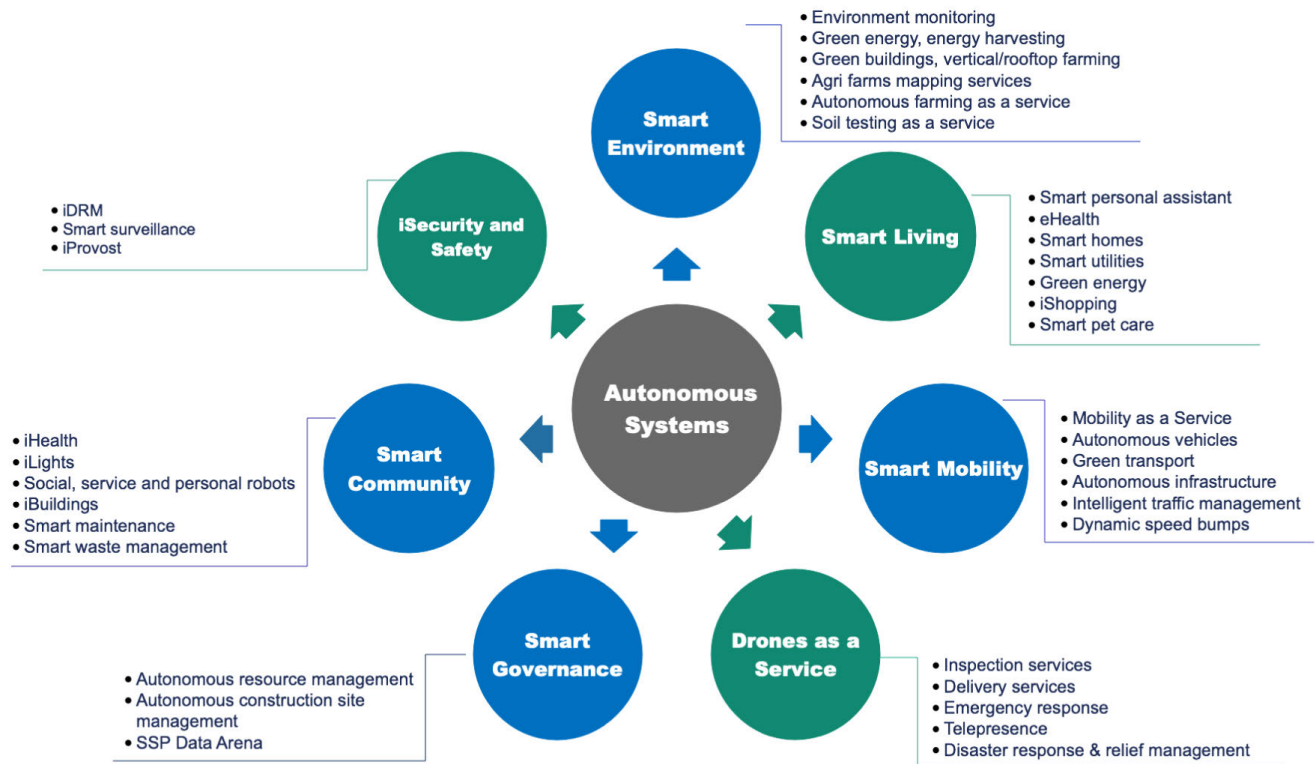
- Environment monitoring
- Green energy, energy harvesting
- Green buildings, vertical/rooftop farming
- Agri farms mapping services
- Autonomous farming as a service
- Soil testing as a service

Smart Environment

- iDRM
- Smart surveillance
- iProvost

iSecurity and Safety

Smart Living

- Smart personal assistant
- eHealth
- Smart homes
- Smart utilities
- Green energy
- iShopping
- Smart pet care

Autonomous Systems

- iHealth
- iLights
- Social, service and personal robots
- iBuildings
- Smart maintenance
- Smart waste management

Smart Community

Smart Mobility

- Mobility as a Service
- Autonomous vehicles
- Green transport
- Autonomous infrastructure
- Intelligent traffic management
- Dynamic speed bumps

Smart Governance

- Autonomous resource management
- Autonomous construction site management
- SSP Data Arena

Drones as a Service

- Inspection services
- Delivery services
- Emergency response
- Telepresence
- Disaster response & relief management